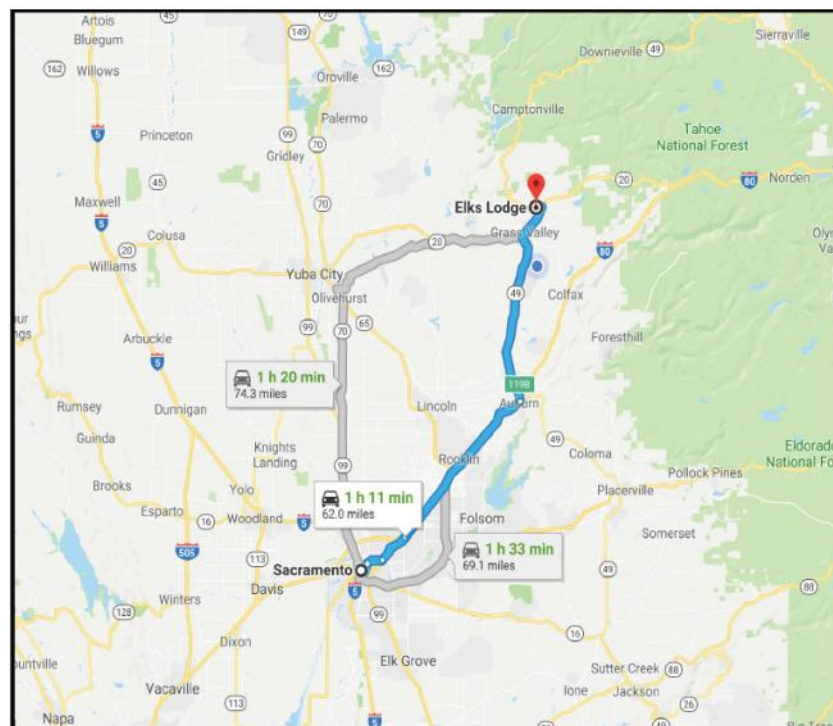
Artois
45
149
Bluegum
162 Willows
Oroville 162
Downieville 49
Sierraville
Palermo
Camptonville
5
Princeton
99 70
Gridley
Tahoe National Forest
45
80 Norden
Maxwell
70
Elks Lodge
20
5
Colusa
20
Grass Valley
Oly Va
20
Williams
80
Yuba City
Olivehurst
49
Colfax
99 70 65
Arbuckle
Foresthill
5
1 h 20 min
74.3 miles
119B
Rumsey
Dunnigan
Lincoln
Auburn
Guinda
49
Knights Landing
Coloma
Eldorad National Fo
Rocklin
Pollock Pines
99
Brooks
Yolo
Placerville
1 h 11 min
62.0 miles
Esparto
16 Woodland
5
Folsom
Somerset
505
113
1 h 33 min
69.1 miles
Sacramento
Davis
49
5
Winters
128
99
88
Dixon
16
Elk Grove
Sutter Creek 88
Vacaville
Ione
Jackson
113
26
Napa
5